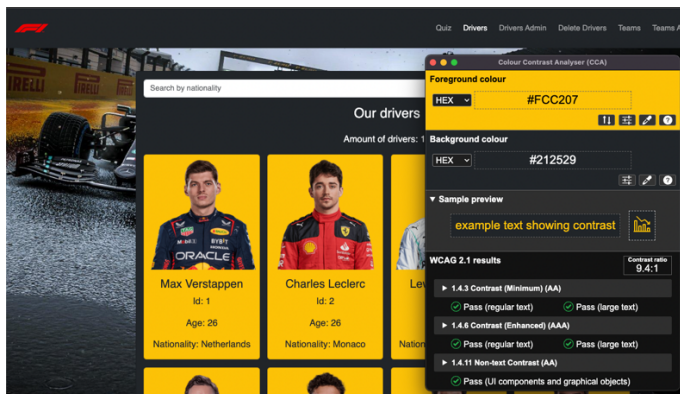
Quiz Drivers Drivers Admin Delete Drivers Teams Teams A

Search by nationality

Our drivers

Amount of drivers: 1

Max Verstappen
Id: 1
Age: 26
Nationality: Netherlands

Charles Leclerc
Id: 2
Age: 26
Nationality: Monaco

Lev

Colour Contrast Analyser (CCA)

Foreground colour
HEX
#FCC207

Background colour
HEX
#212529

▼ Sample preview
example text showing contrast

WCAG 2.1 results
Contrast ratio
9.4:1

▶ 1.4.3 Contrast (Minimum) (AA)
Pass (regular text) Pass (large text)

▶ 1.4.6 Contrast (Enhanced) (AAA)
Pass (regular text) Pass (large text)

▶ 1.4.11 Non-text Contrast (AA)
Pass (UI components and graphical objects)